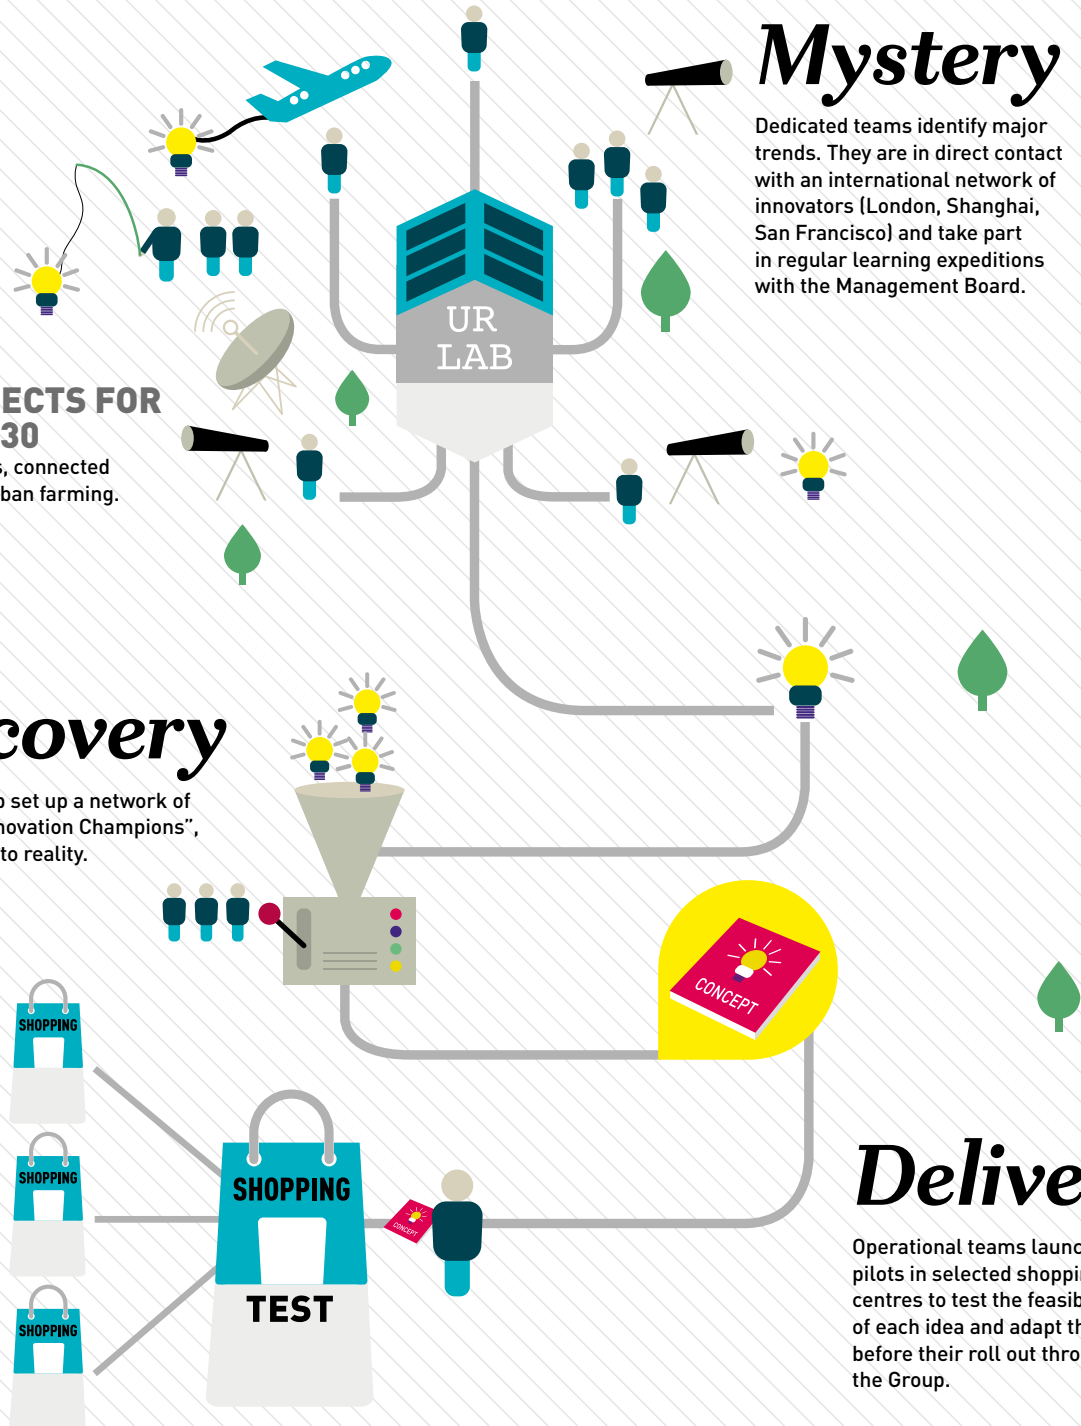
Mystery

Dedicated teams identify major trends. They are in direct contact with an international network of innovators (London, Shanghai, San Francisco) and take part in regular learning expeditions with the Management Board.

UR LAB

ECTS FOR
30
, connected
ban farming.

covery

 set up a network of
novation Champions",
to reality.

CONCEPT

SHOPPING

SHOPPING

SHOPPING

SHOPPING

TEST

CONCEPT

Delive

Operational teams launc
pilots in selected shoppi
centres to test the feasib
of each idea and adapt th
before their roll out thro
the Group.